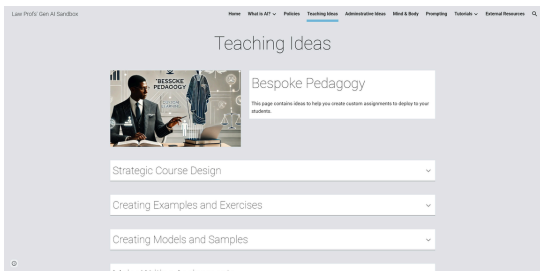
Law Profs' Gen AI Sandbox

Home What is AI? Policies Teaching Ideas Administrative Ideas Mind & Body Prompting Tutorials External Resources

Teaching Ideas

"BESPOKE PEDAGOGY"

Bespoke Pedagogy

This page contains ideas to help you create custom assignments to deploy to your students.

Strategic Course Design

Creating Examples and Exercises

Creating Models and Samples

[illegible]